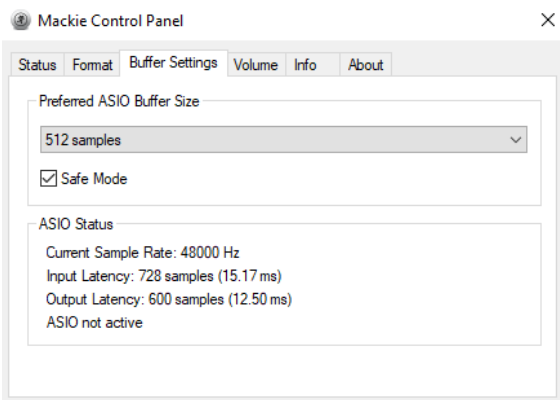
Mackie Control Panel

×

Status Format Buffer Settings Volume Info About

Preferred ASIO Buffer Size

512 samples

Safe Mode

ASIO Status

Current Sample Rate: 48000 Hz
Input Latency: 728 samples (15.17 ms)
Output Latency: 600 samples (12.50 ms)
ASIO not active